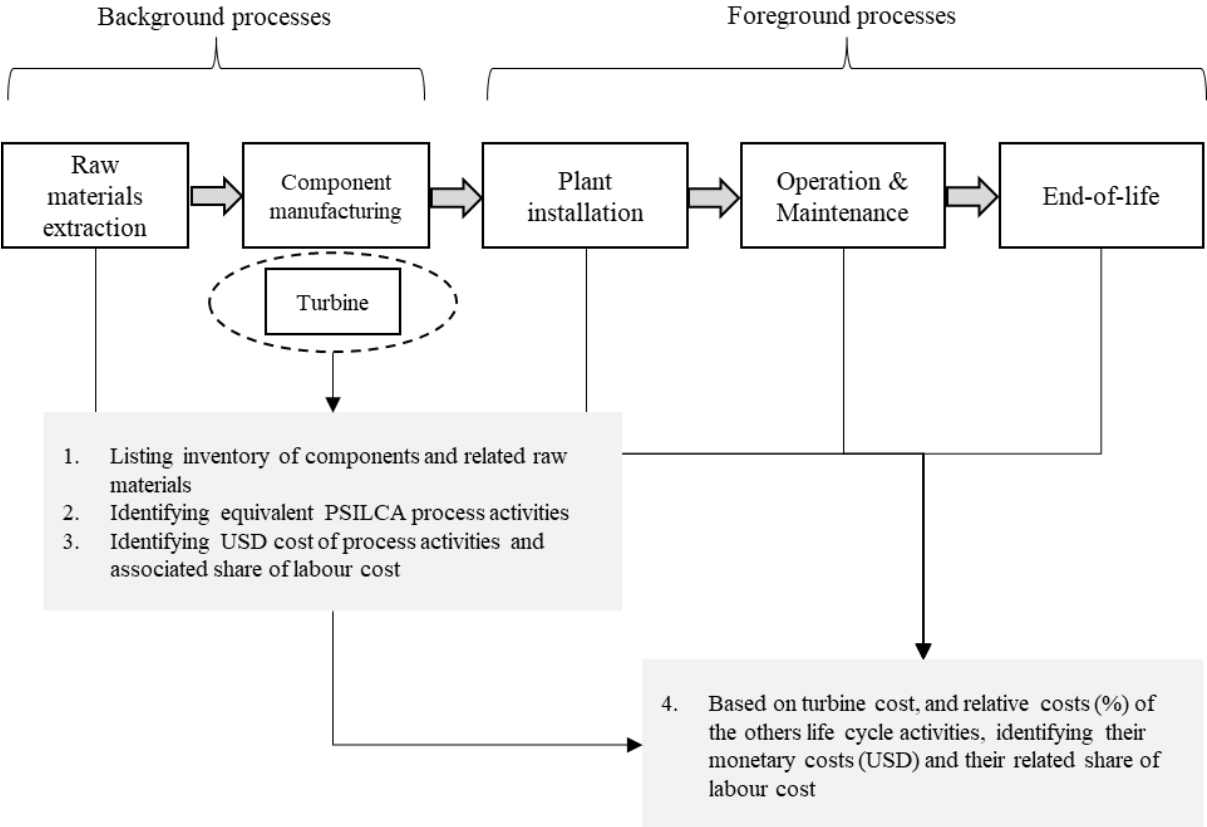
Background processes

Foreground processes

Raw materials extraction

Component manufacturing

Plant installation

Operation & Maintenance

End-of-life

Turbine

1. Listing inventory of components and related raw materials
2. Identifying equivalent PSILCA process activities
3. Identifying USD cost of process activities and associated share of labour cost

4. Based on turbine cost, and relative costs (%) of the others life cycle activities, identifying their monetary costs (USD) and their related share of labour cost